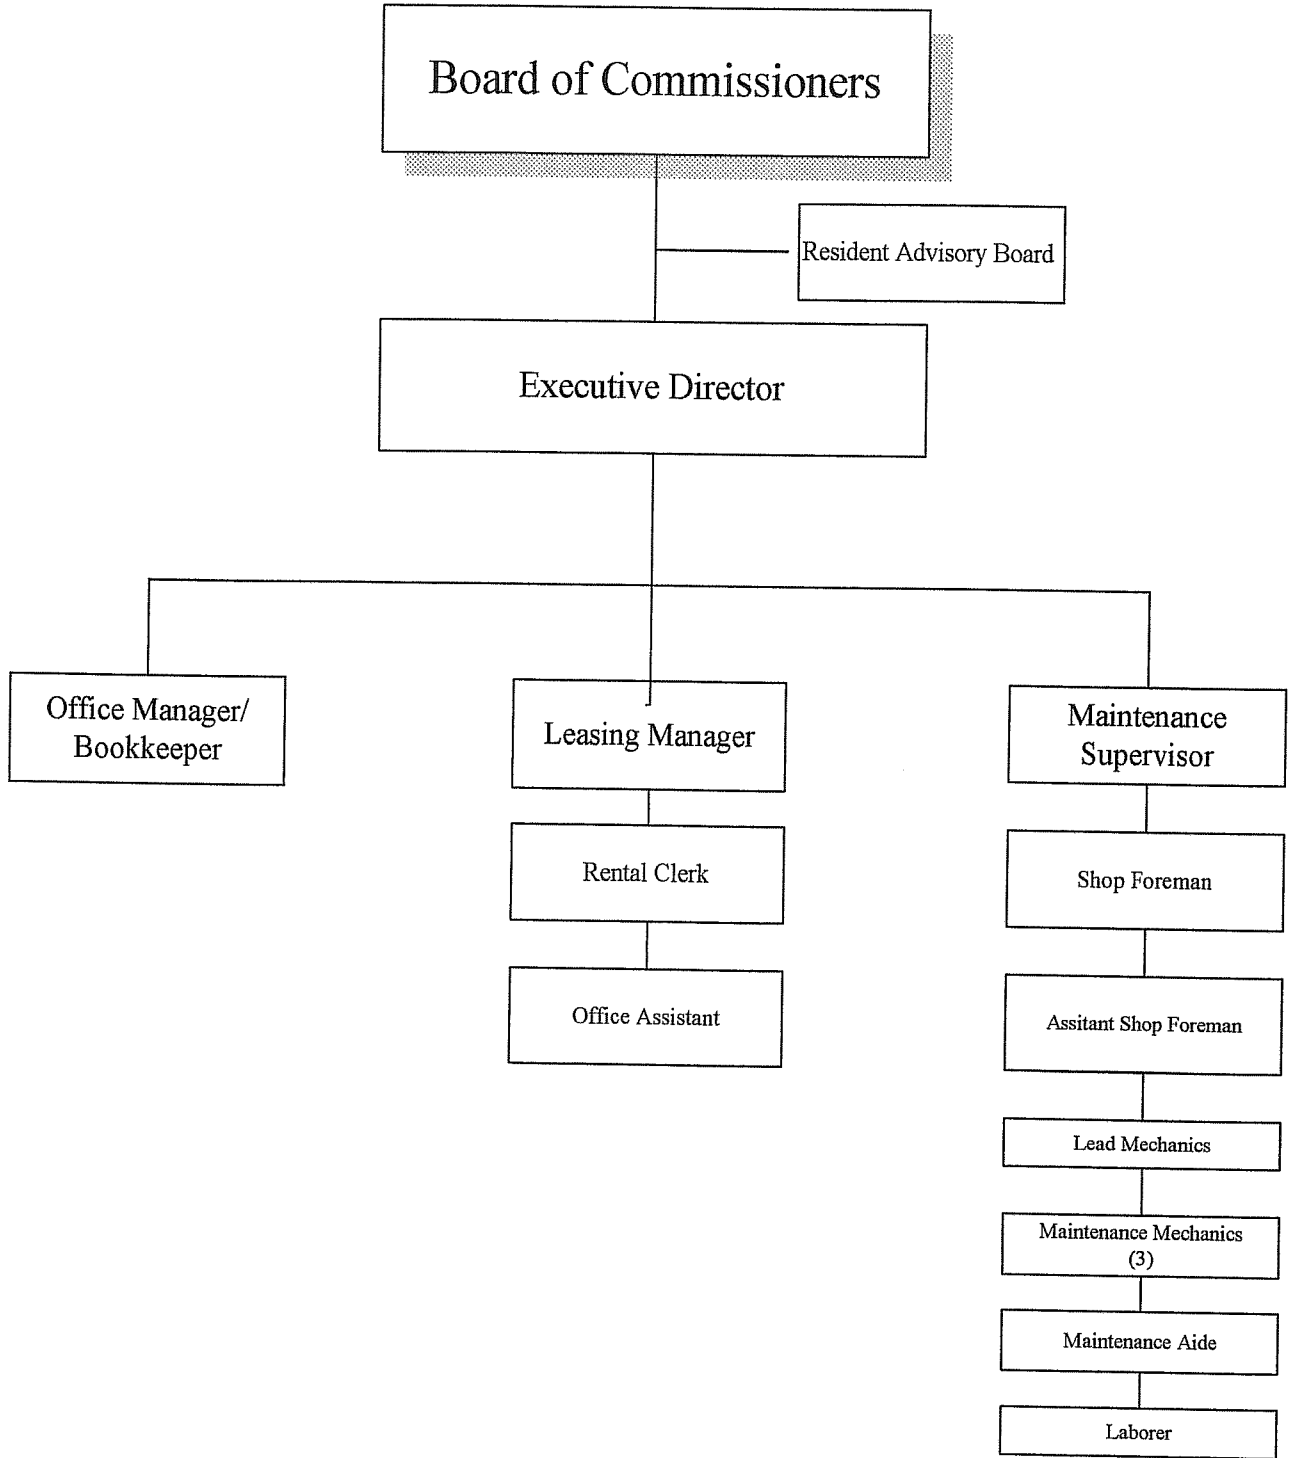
Board of Commissioners

Resident Advisory Board

Executive Director

Office Manager/ Bookkeeper

Leasing Manager

Rental Clerk

Office Assistant

Maintenance Supervisor

Shop Foreman

Assitant Shop Foreman

Lead Mechanics

Maintenance Mechanics (3)

Maintenance Aide

Laborer